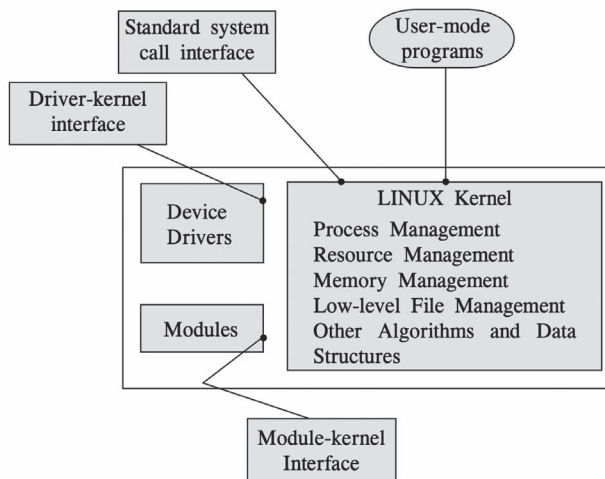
Standard system call interface

User-mode programs

Driver-kernel interface

Device Drivers

LINUX Kernel
Process Management
Resource Management
Memory Management
Low-level File Management
Other Algorithms and Data Structures

Modules

Module-kernel Interface